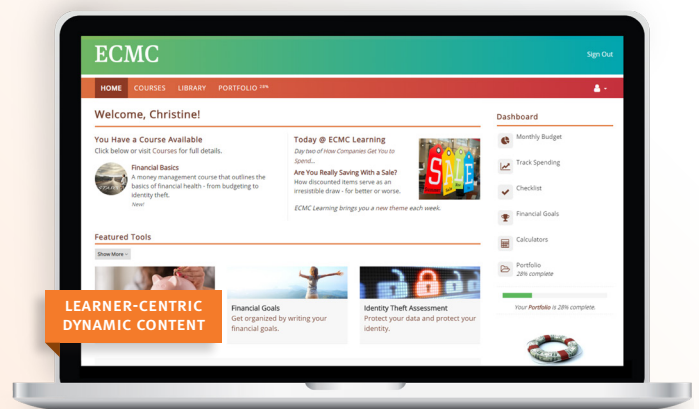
ECMC

Sign Out

HOME COURSES LIBRARY PORTFOLIO 28%

Welcome, Christine!

You Have a Course Available
Click below or visit Courses for full details.

Financial Basics
A money management course that outlines the basics of financial health - from budgeting to identity theft.
New!

Today @ ECMC Learning
Day two of How Companies Get You to Spend...

Are You Really Saving With a Sale?
How discounted items serve as an irresistible draw - for better or worse.

SALE

ECMC Learning brings you a new theme each week.

Featured Tools

Show More

Financial Goals
Get organized by writing your financial goals.

Identity Theft Assessment
Protect your data and protect your identity.

Dashboard

Monthly Budget

Track Spending

Checklist

Financial Goals

Calculators

Portfolio
28% complete

Your Portfolio is 28% complete.

LEARNER-CENTRIC
DYNAMIC CONTENT